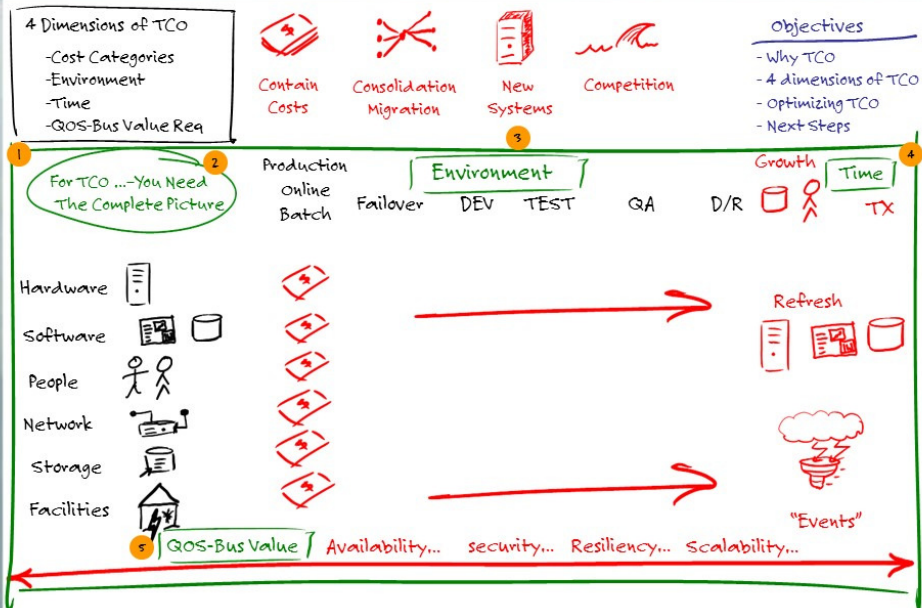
4 Dimensions of TCO
-Cost Categories
-Environment
-Time
-QOS-Bus Value Req

Contain Costs

Consolidation Migration

New Systems

Competition

Objectives
- Why TCO
- 4 dimensions of TCO
- Optimizing TCO
- Next Steps

3

1

2

For TCO ...-You Need The Complete Picture

Production
Online
Batch

Environment

Failover DEV TEST QA D/R

Growth

Time

TX

4

Hardware
Software
People
Network
Storage
Facilities

Refresh

"Events"

5

QOS-Bus Value

Availability... security... Resiliency... Scalability...